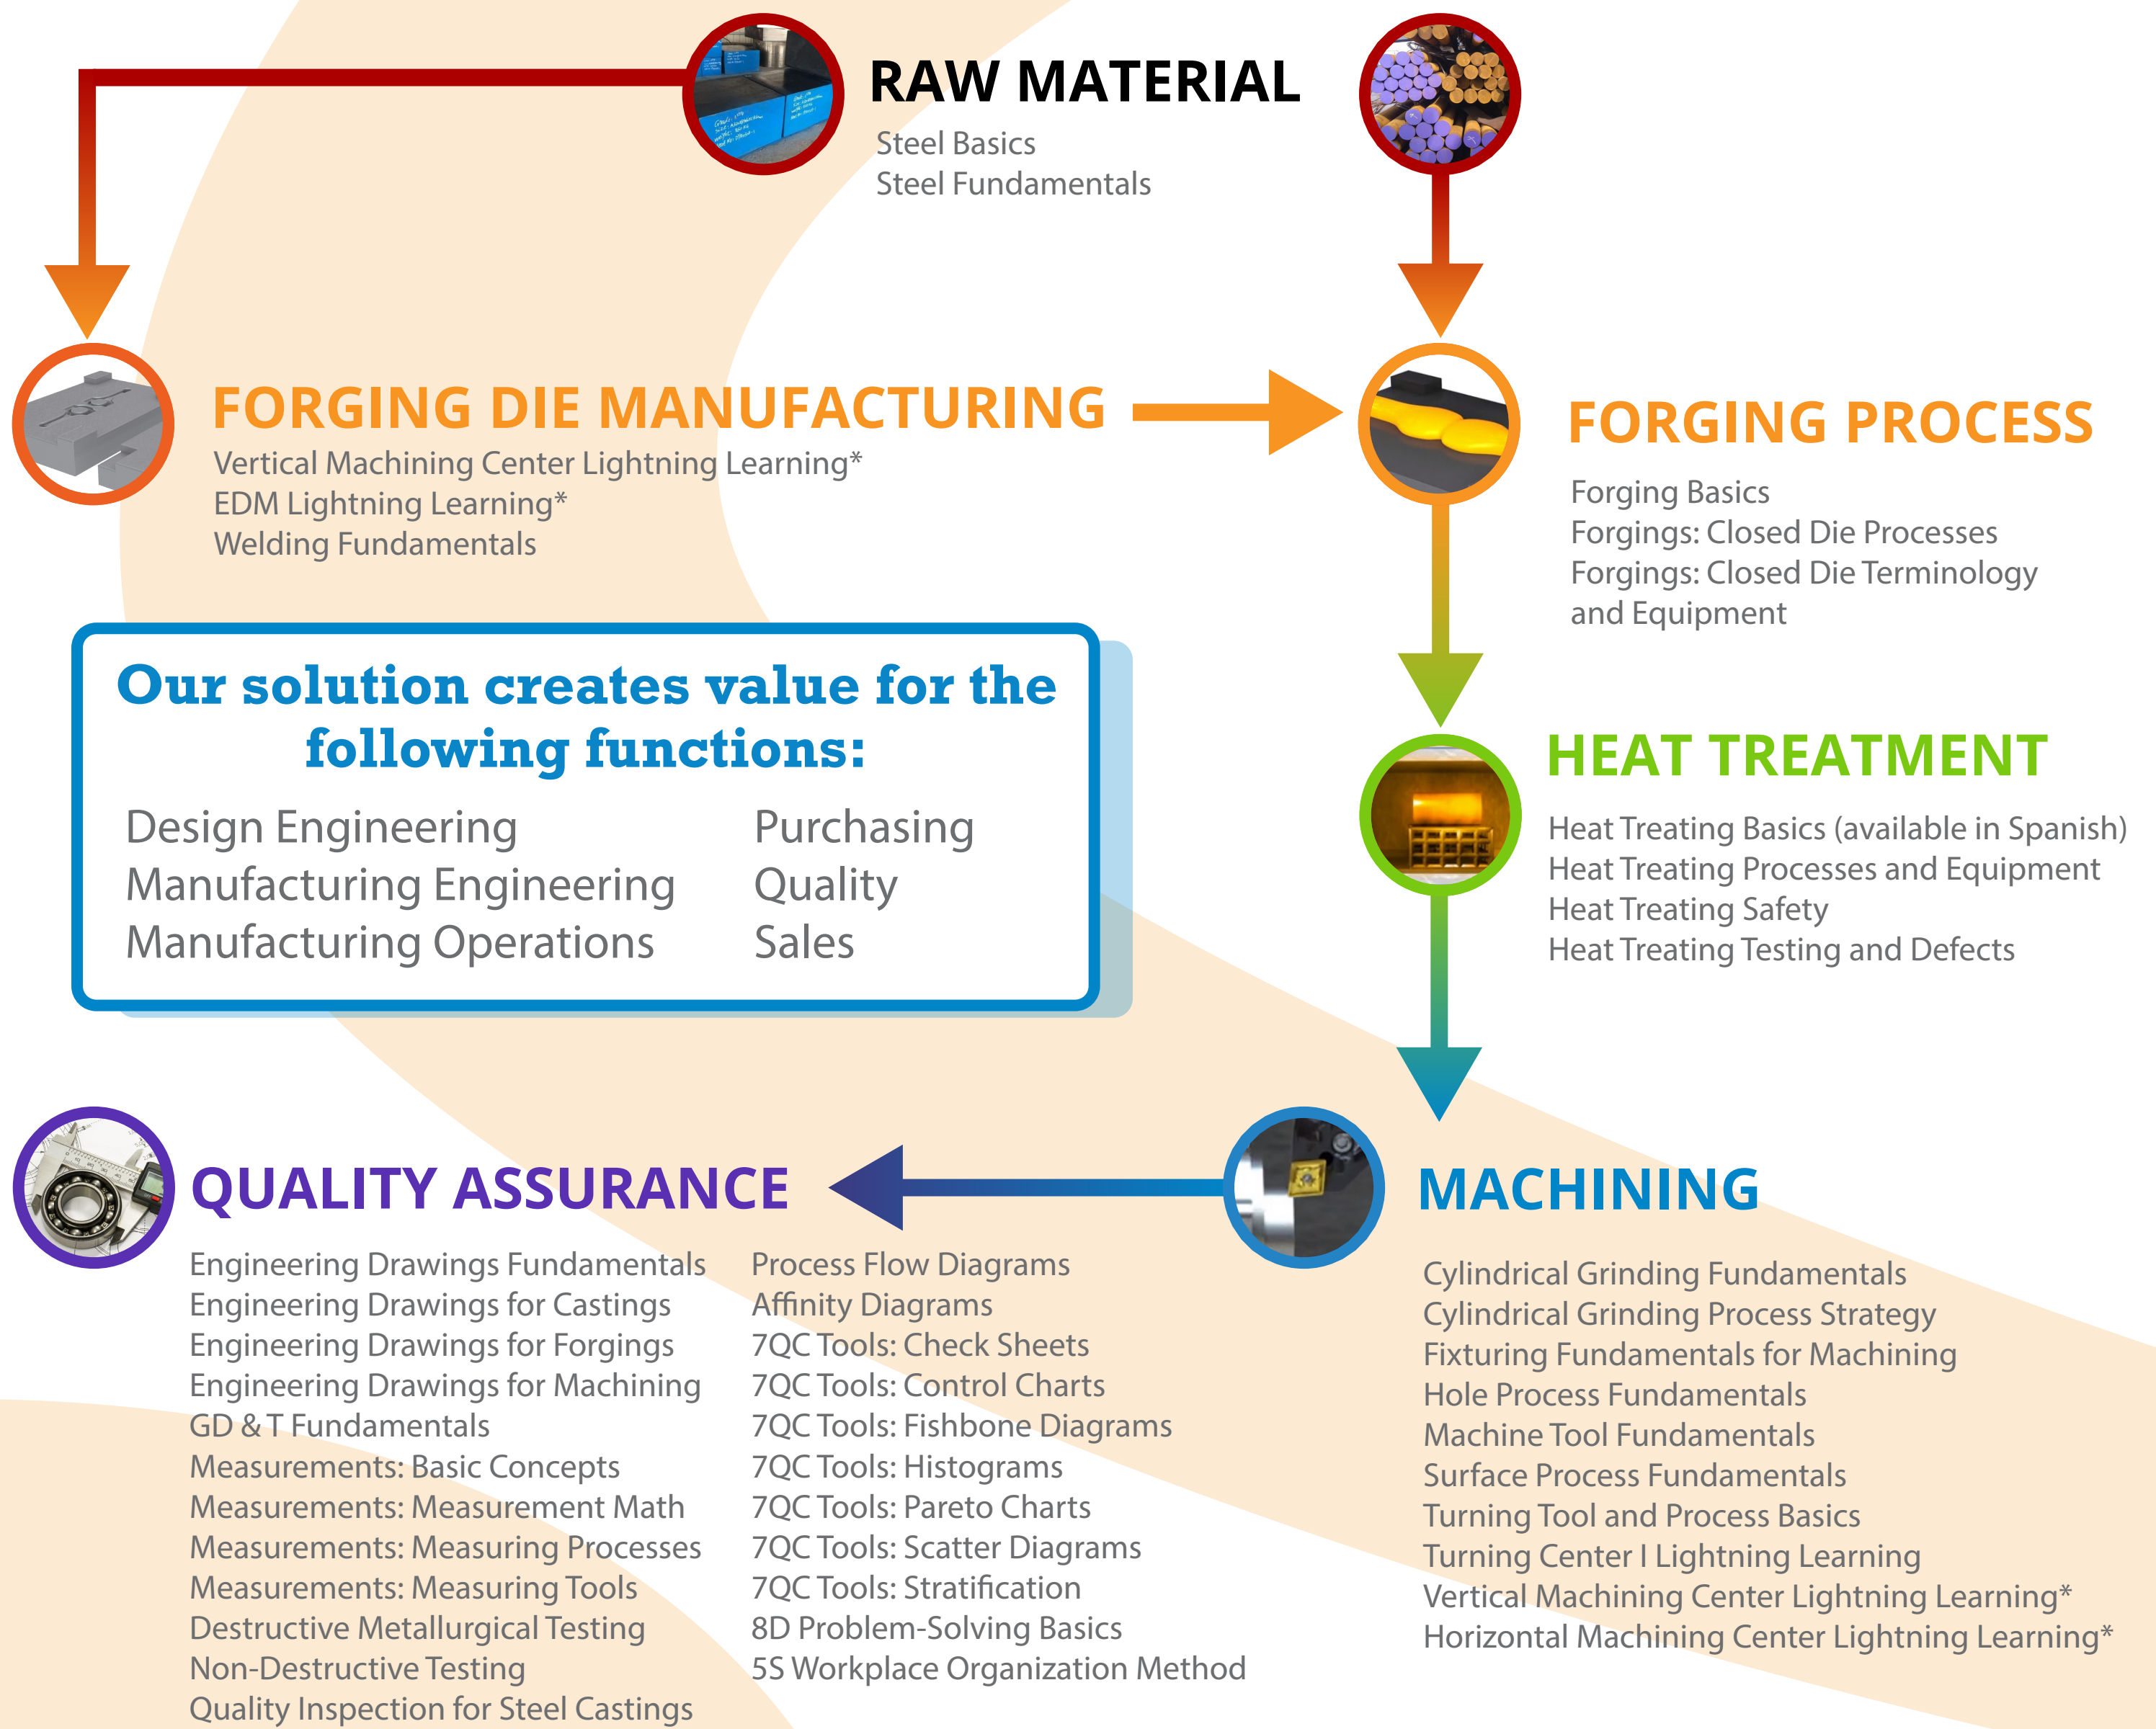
RAW MATERIAL
Steel Basics
Steel Fundamentals

FORGING DIE MANUFACTURING
Vertical Machining Center Lightning Learning*
EDM Lightning Learning*
Welding Fundamentals

FORGING PROCESS
Forging Basics
Forgings: Closed Die Processes
Forgings: Closed Die Terminology and Equipment

Our solution creates value for the following functions:
Design Engineering
Manufacturing Engineering
Manufacturing Operations
Purchasing
Quality
Sales

HEAT TREATMENT
Heat Treating Basics (available in Spanish)
Heat Treating Processes and Equipment
Heat Treating Safety
Heat Treating Testing and Defects

QUALITY ASSURANCE
Engineering Drawings Fundamentals
Engineering Drawings for Castings
Engineering Drawings for Forgings
Engineering Drawings for Machining
GD & T Fundamentals
Measurements: Basic Concepts
Measurements: Measurement Math
Measurements: Measuring Processes
Measurements: Measuring Tools
Destructive Metallurgical Testing
Non-Destructive Testing
Quality Inspection for Steel Castings

Process Flow Diagrams
Affinity Diagrams
7QC Tools: Check Sheets
7QC Tools: Control Charts
7QC Tools: Fishbone Diagrams
7QC Tools: Histograms
7QC Tools: Pareto Charts
7QC Tools: Scatter Diagrams
7QC Tools: Stratification
8D Problem-Solving Basics
5S Workplace Organization Method

MACHINING
Cylindrical Grinding Fundamentals
Cylindrical Grinding Process Strategy
Fixturing Fundamentals for Machining
Hole Process Fundamentals
Machine Tool Fundamentals
Surface Process Fundamentals
Turning Tool and Process Basics
Turning Center I Lightning Learning
Vertical Machining Center Lightning Learning*
Horizontal Machining Center Lightning Learning*